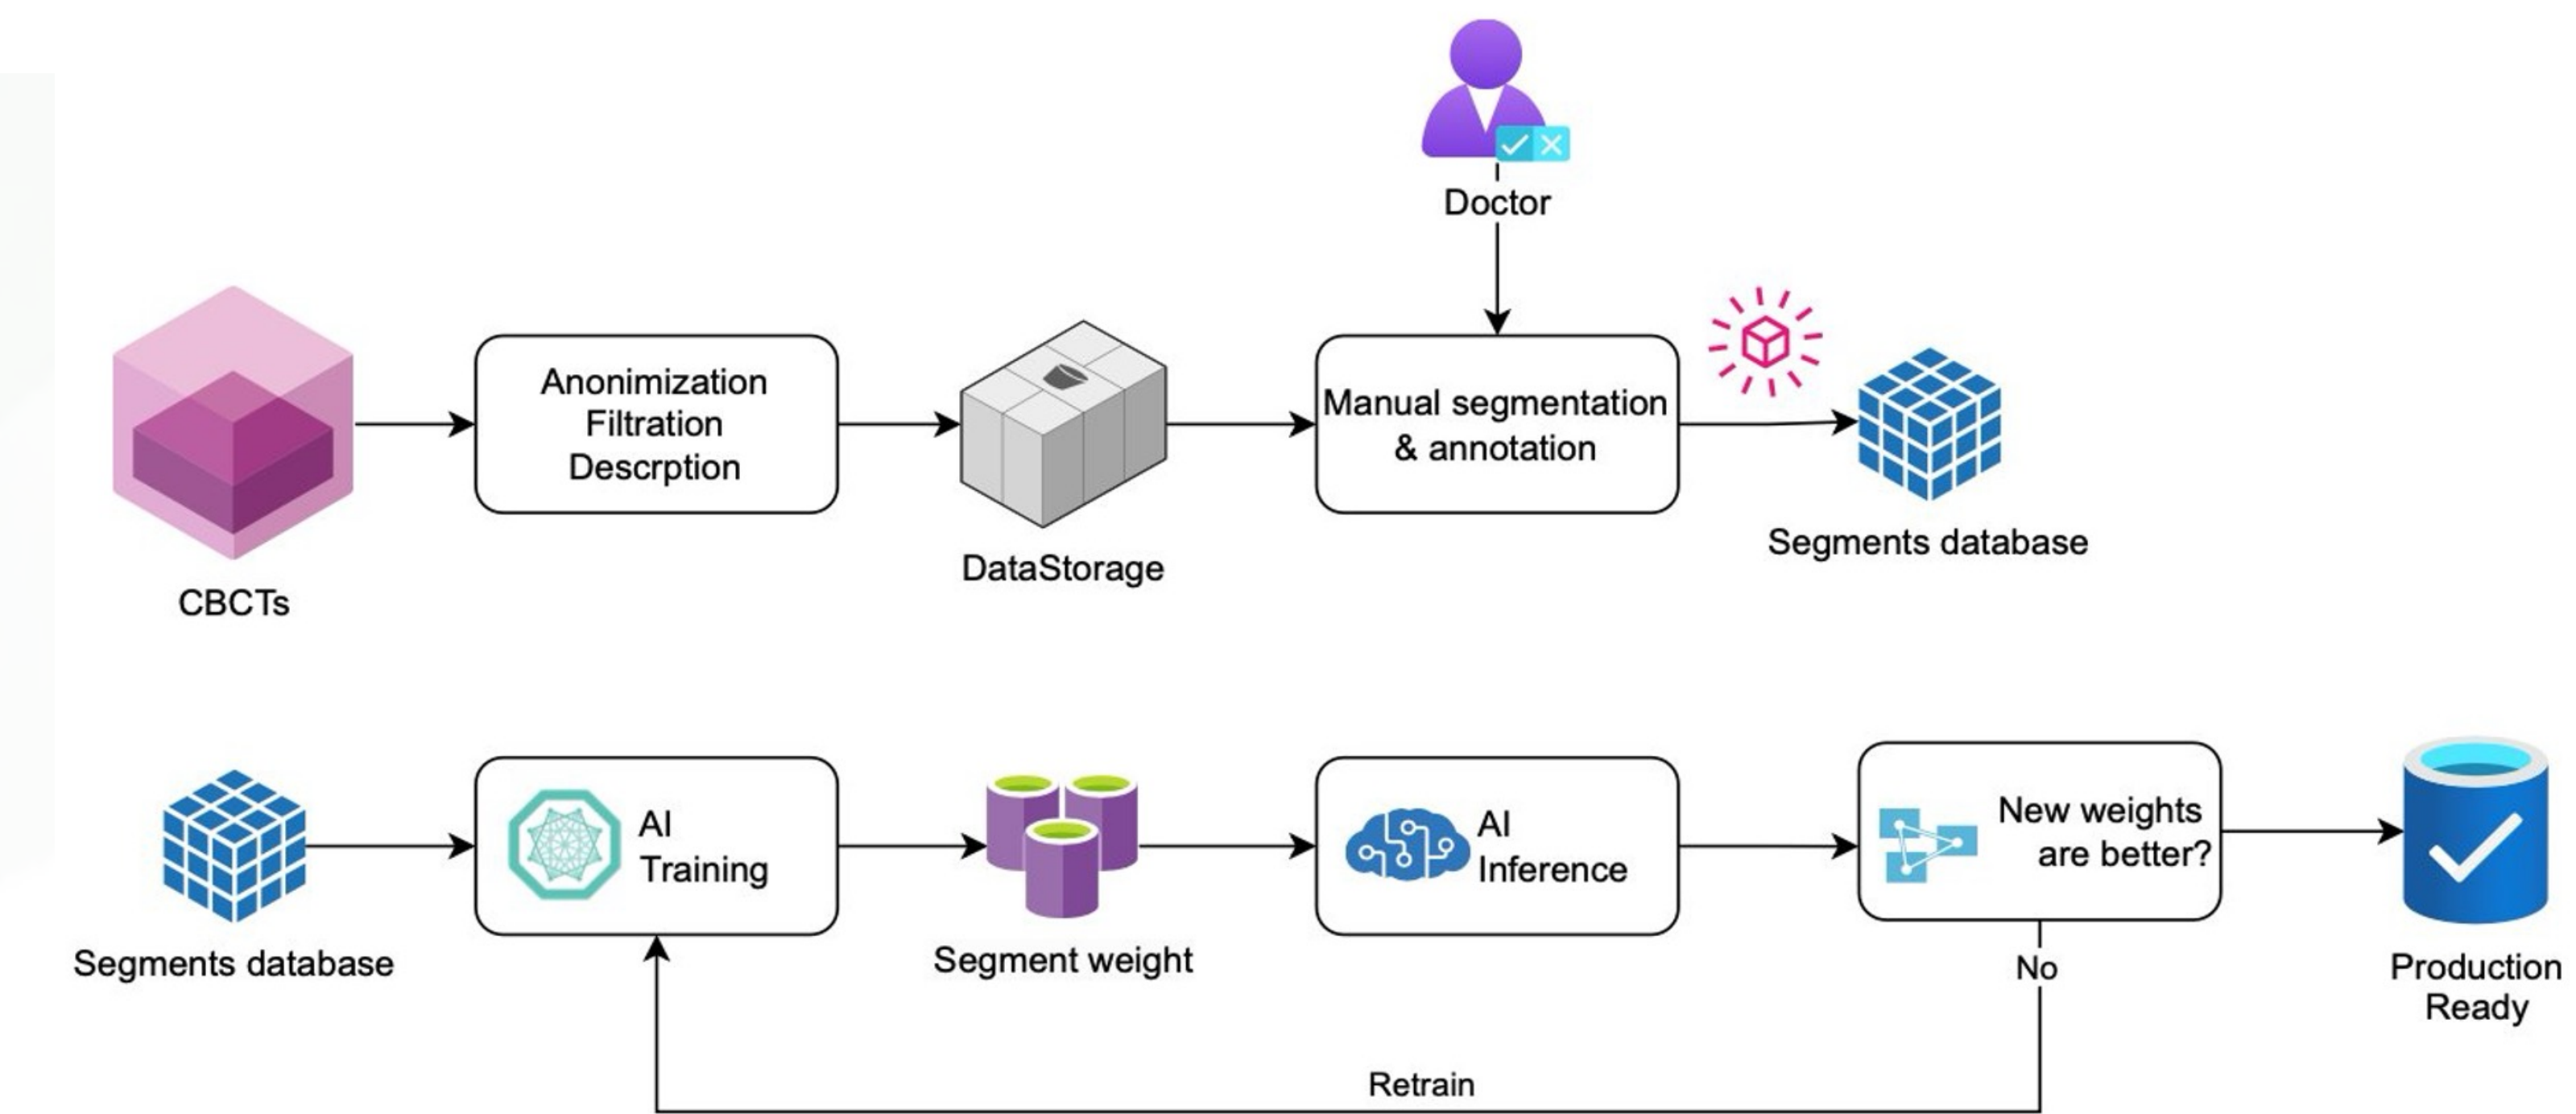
Doctor

CBCTs

Anonimization
Filtration
Descrption

DataStorage

Manual segmentation
& annotation

Segments database

Segments database

AI
Training

Segment weight

AI
Inference

New weights
are better?

Production
Ready

No

Retrain